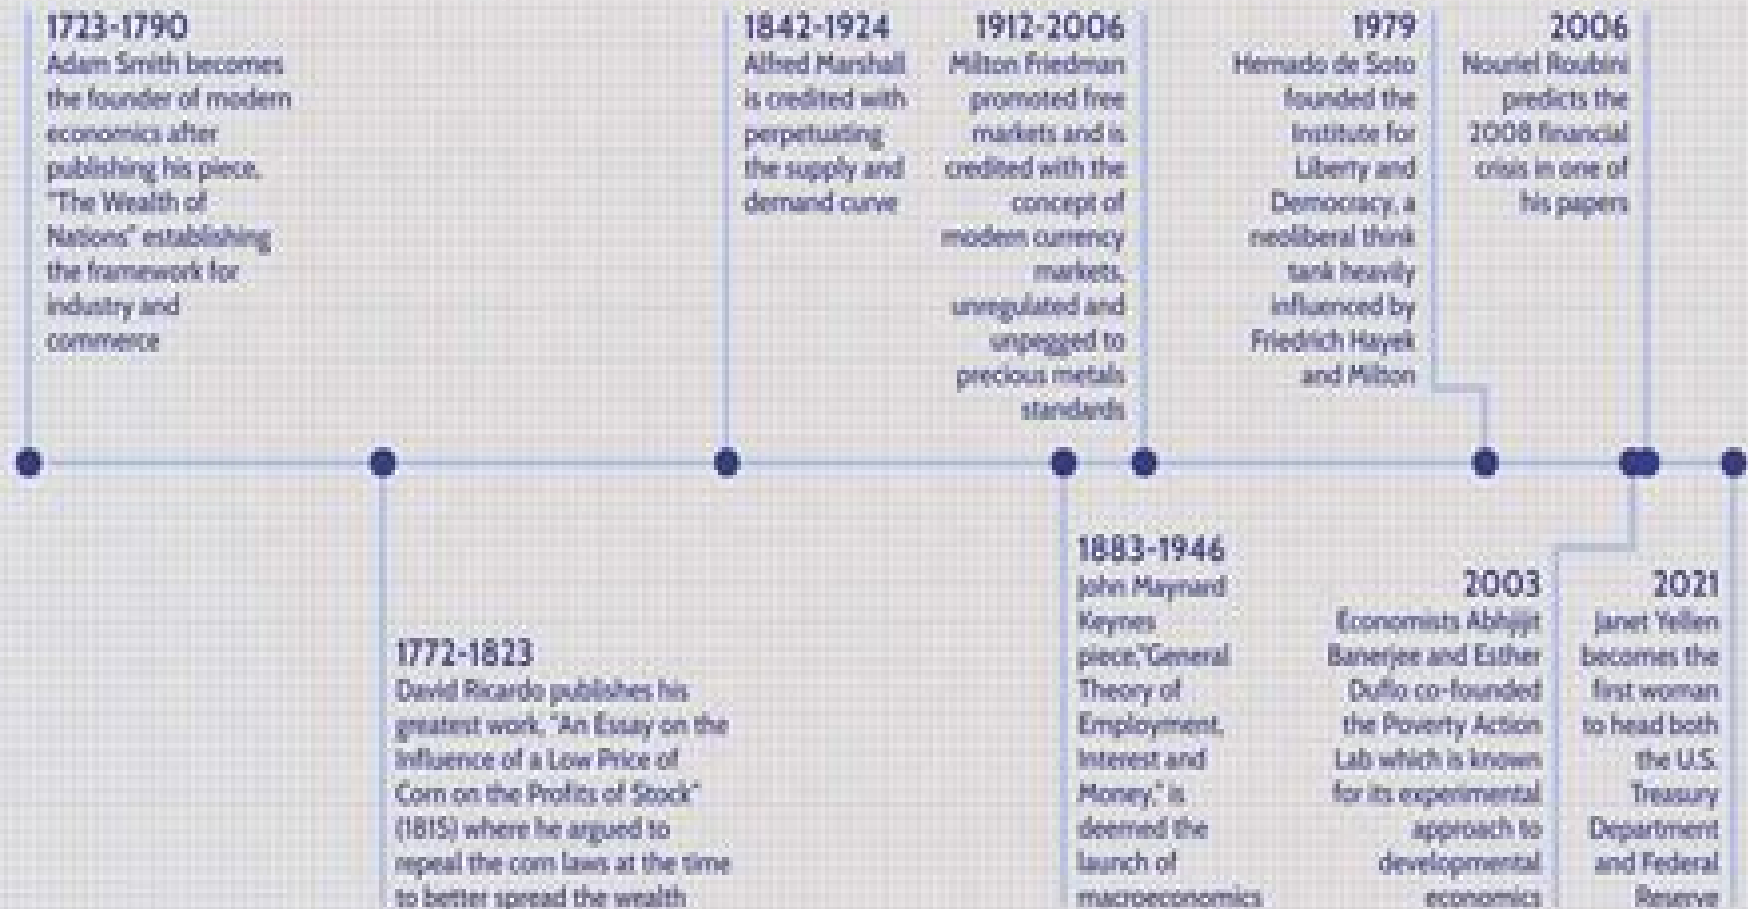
1723-1790
Adam Smith becomes the founder of modern economics after publishing his piece, "The Wealth of Nations" establishing the framework for industry and commerce

1842-1924
Alfred Marshall is credited with perpetuating the supply and demand curve

1912-2006
Milton Friedman promoted free markets and is credited with the concept of modern currency markets, unregulated and unpegged to precious metals standards

1979
Hernado de Soto founded the Institute for Liberty and Democracy, a neoliberal think tank heavily influenced by Friedrich Hayek and Milton

2006
Nouriel Roubini predicts the 2008 financial crisis in one of his papers

1772-1823
David Ricardo publishes his greatest work, "An Essay on the Influence of a Low Price of Corn on the Profits of Stock" (1815) where he argued to repeal the corn laws at the time to better spread the wealth

1883-1946
John Maynard Keynes piece,"General Theory of Employment, Interest and Money," is deemed the launch of macroeconomics

2003
Economists Abhijit Banerjee and Esther Duflo co-founded the Poverty Action Lab which is known for its experimental approach to developmental economics

2021
Janet Yellen becomes the first woman to head both the U.S. Treasury Department and Federal Reserve